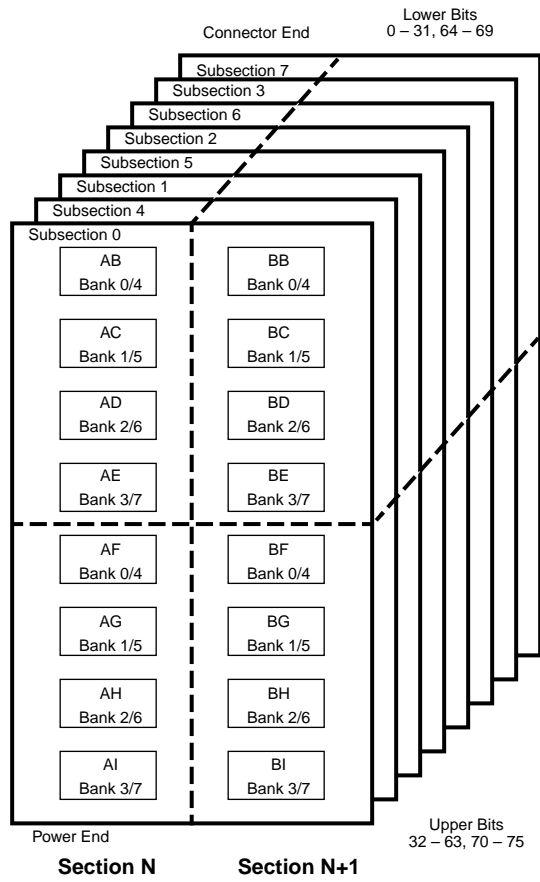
Connector End

Lower Bits
0 – 31, 64 – 69

Subsection 7
Subsection 3
Subsection 6
Subsection 2
Subsection 5
Subsection 1
Subsection 4
Subsection 0

AB
Bank 0/4

BB
Bank 0/4

AC
Bank 1/5

BC
Bank 1/5

AD
Bank 2/6

BD
Bank 2/6

AE
Bank 3/7

BE
Bank 3/7

AF
Bank 0/4

BF
Bank 0/4

AG
Bank 1/5

BG
Bank 1/5

AH
Bank 2/6

BH
Bank 2/6

AI
Bank 3/7

BI
Bank 3/7

Power End

Upper Bits
32 – 63, 70 – 75

Section N

Section N+1